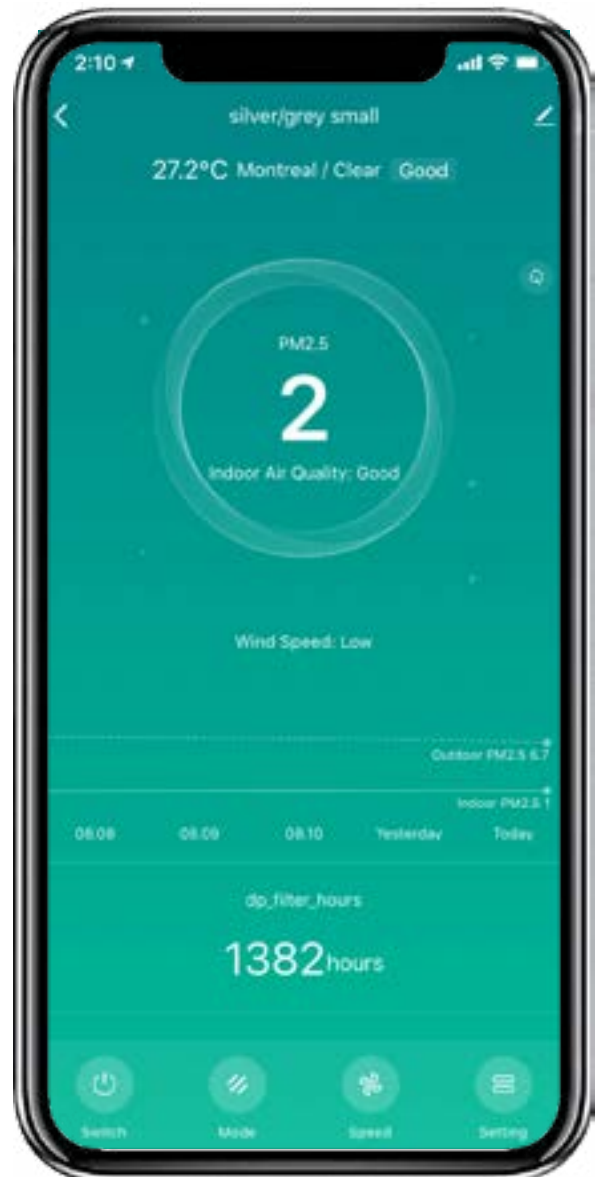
2:10

silver/grey small

27.2°C Montreal / Clear Good

PM2.5

2

Indoor Air Quality: Good

Wind Speed: Low

Outdoor PM2.5 6.7

Indoor PM2.5 1

08.08 08.09 08.10 Yesterday Today

dp_filter_hours

1382hours

Switch Mode Speed Setting